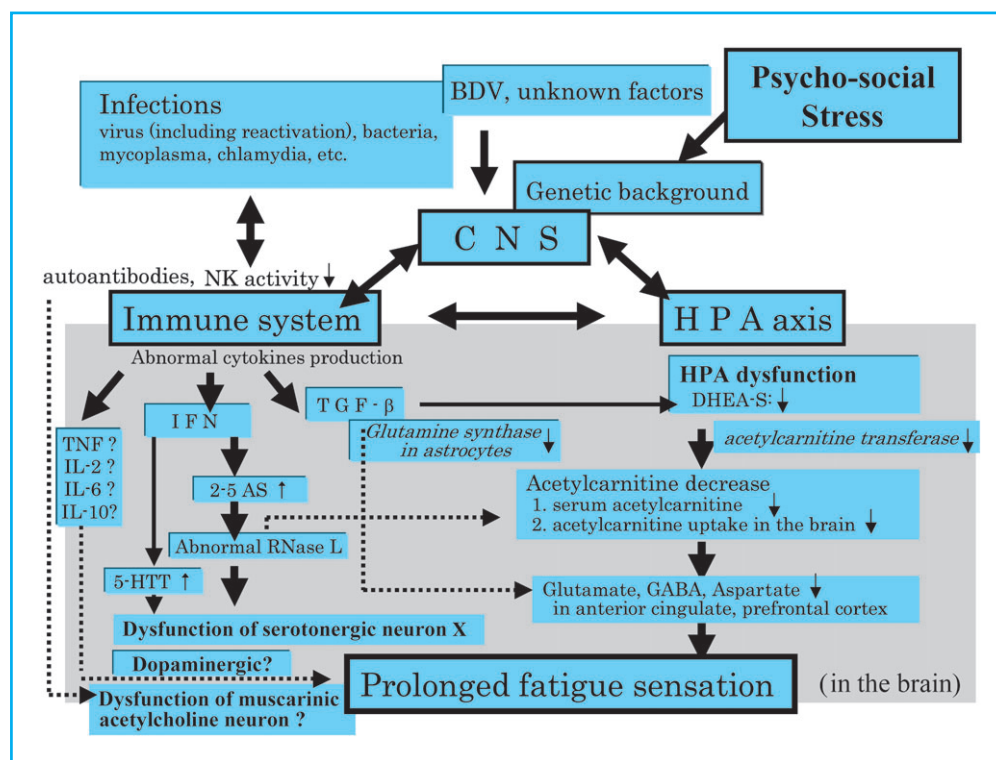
Infections
virus (including reactivation), bacteria, mycoplasma, chlamydia, etc.

BDV, unknown factors

Psycho-social Stress

Genetic background

C N S

autoantibodies, NK activity ↓

Immune system

H P A axis

Abnormal cytokines production

TNF ?
IL-2 ?
IL-6 ?
IL-10?

I F N

T G F - β

HPA dysfunction
DHEA-S: ↓

Glutamine synthase ↓
in astrocytes

acetylcarnitine transferase ↓

2-5 AS ↑

Acetylcarnitine decrease
1. serum acetylcarnitine ↓
2. acetylcarnitine uptake in the brain ↓

Abnormal RNase L

5-HTT ↑

Glutamate, GABA, Aspartate ↓
in anterior cingulate, prefrontal cortex

Dysfunction of serotonergic neuron X

Dopaminergic?

Dysfunction of muscarinic acetylcholine neuron ?

Prolonged fatigue sensation

(in the brain)